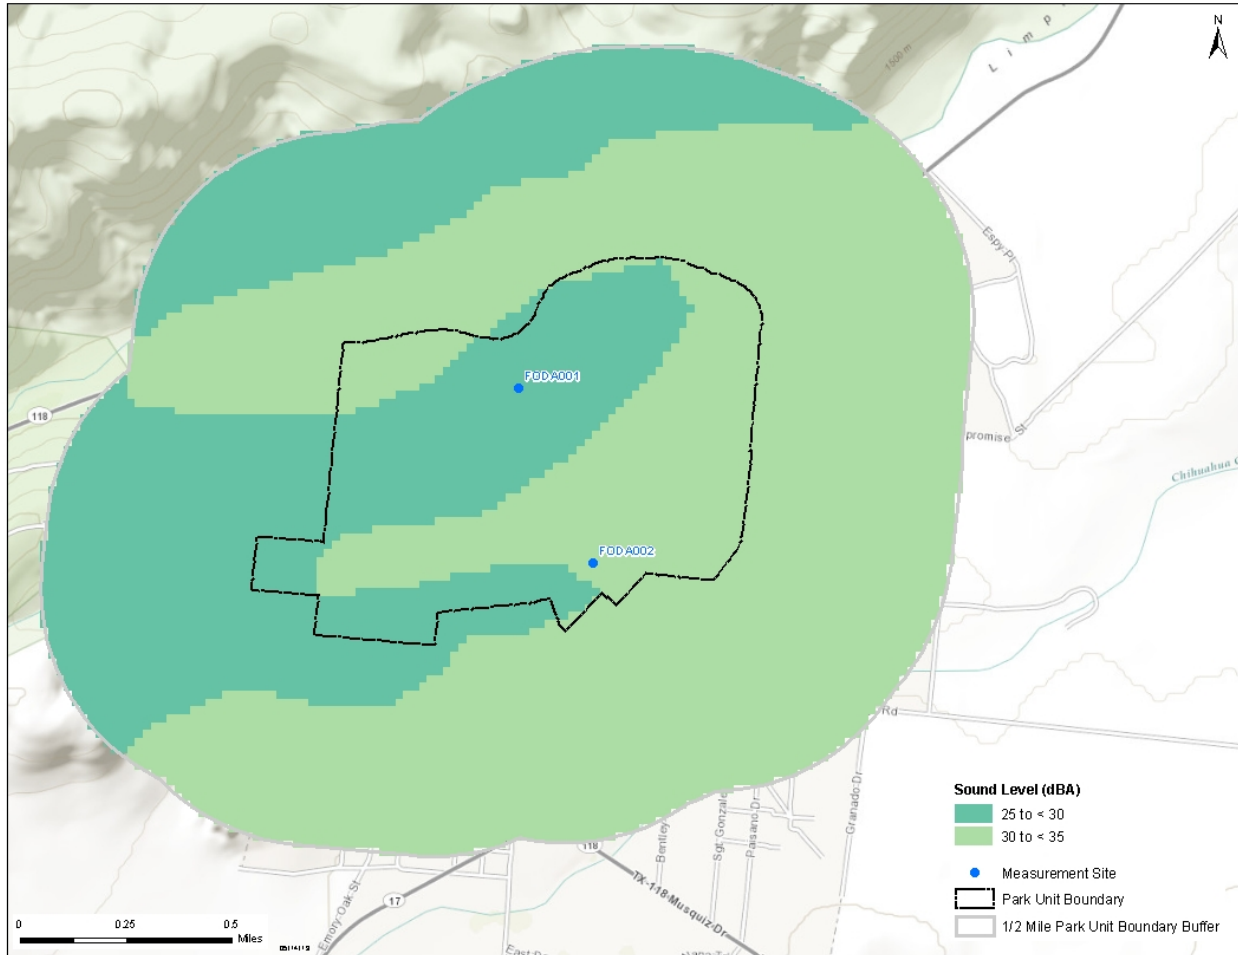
N

Limp

1500 m

Espy Pl

118

FODA001

FODA002

promise St

Chihuahua

Rd

Granado Dr

Paisano Dr

Sgt. Gonzale

Bentley

118

TX-118 Musquiz Dr

Emory Oak St

17

East

Sound Level (dBA)
25 to < 30
30 to < 35

Measurement Site
Park Unit Boundary
1/2 Mile Park Unit Boundary Buffer

0 0.25 0.5
Miles